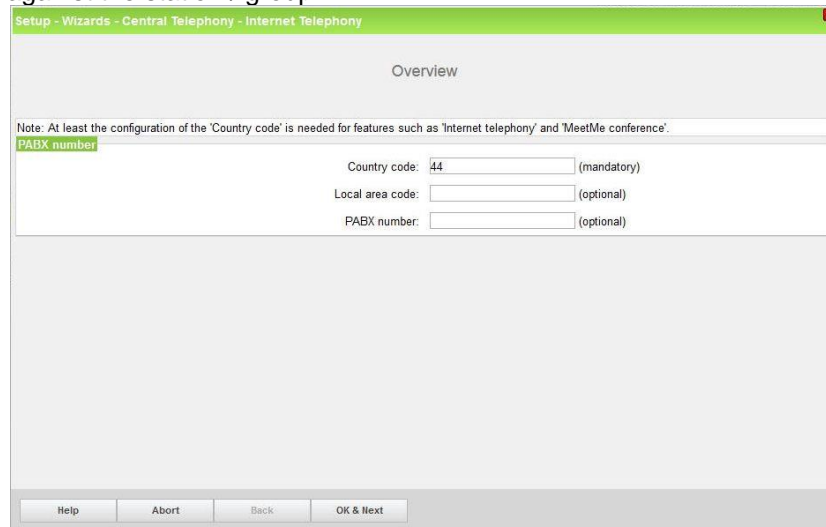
Setup - Wizards - Central Telephony - Internet Telephony

Overview

Note: At least the configuration of the 'Country code' is needed for features such as 'Internet telephony' and 'MeetMe conference'.

PABX number

Country code: 44 (mandatory)

Local area code: (optional)

PABX number: (optional)

Help Abort Back OK & Next